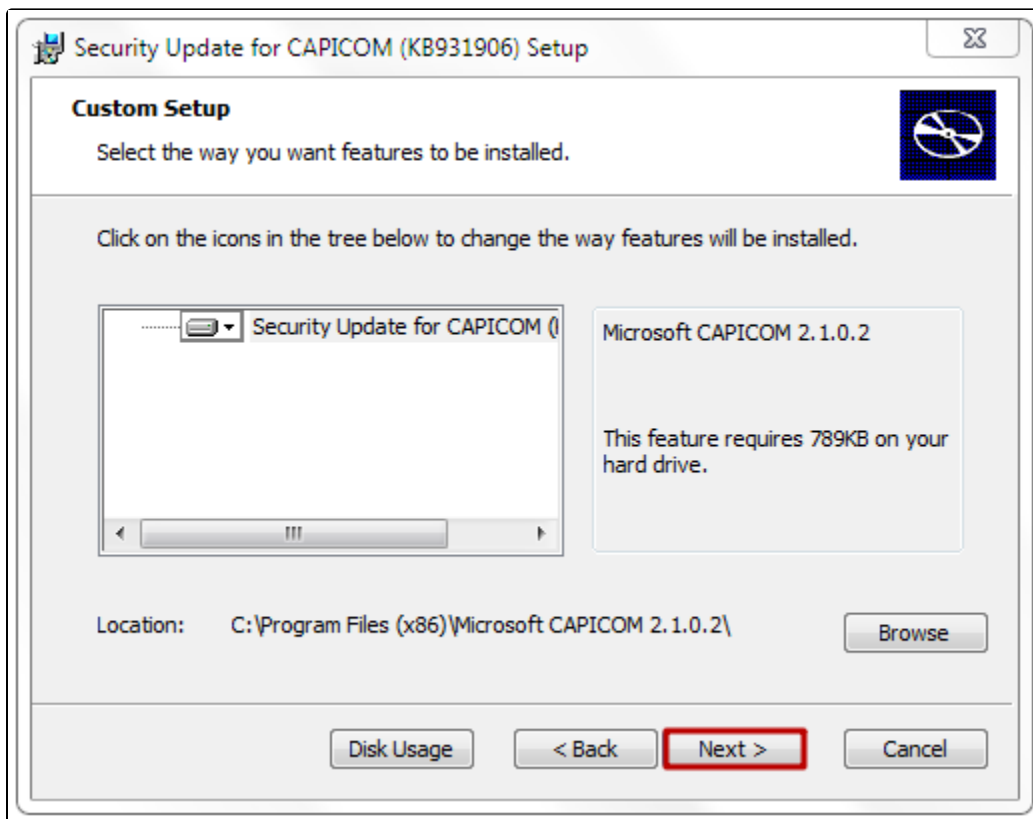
Security Update for CAPICOM (KB931906) Setup

Custom Setup

Select the way you want features to be installed.

Click on the icons in the tree below to change the way features will be installed.

Security Update for CAPICOM (

Microsoft CAPICOM 2.1.0.2

This feature requires 789KB on your hard drive.

Location: C:\Program Files (x86)\Microsoft CAPICOM 2.1.0.2\

Browse

Disk Usage

< Back

Next >

Cancel